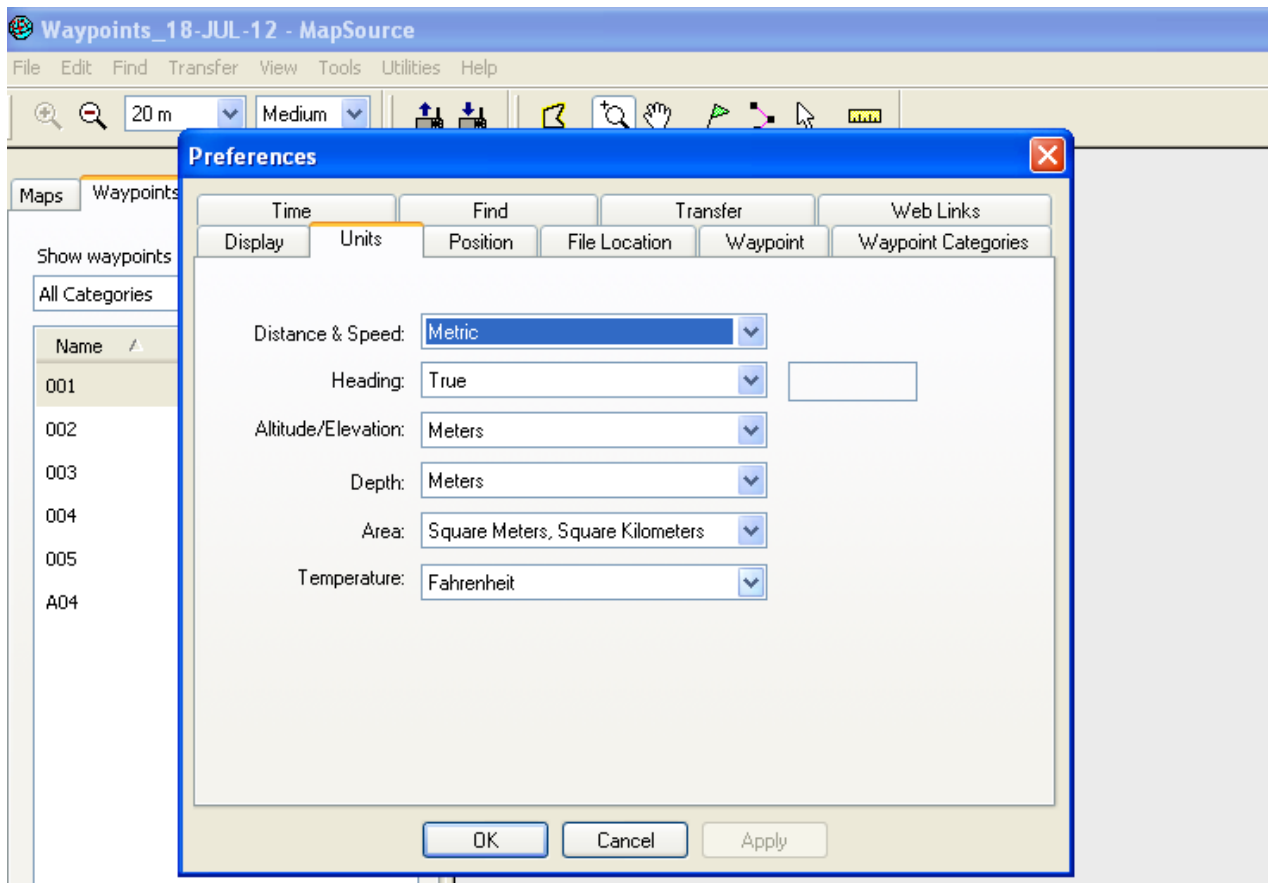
Waypoints_18-JUL-12 - MapSource

File Edit Find Transfer View Tools Utilities Help

20 m Medium

Maps Waypoints

Show waypoints

All Categories

Name

001
002
003
004
005
A04

Preferences

Time Find Transfer Web Links
Display Units Position File Location Waypoint Waypoint Categories

Distance & Speed: Metric
Heading: True
Altitude/Elevation: Meters
Depth: Meters
Area: Square Meters, Square Kilometers
Temperature: Fahrenheit

OK Cancel Apply